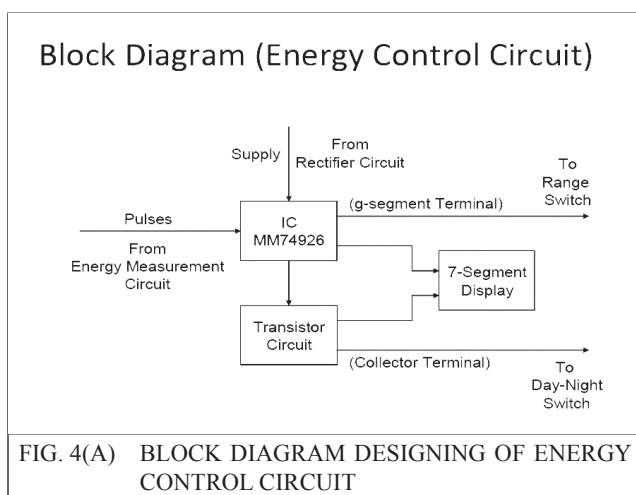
Block Diagram (Energy Control Circuit)

Supply

From Rectifier Circuit

To Range Switch

(g-segment Terminal)

Pulses

From Energy Measurement Circuit

IC MM74926

7-Segment Display

Transistor Circuit

(Collector Terminal)

To Day-Night Switch

FIG. 4(A) BLOCK DIAGRAM DESIGNING OF ENERGY CONTROL CIRCUIT